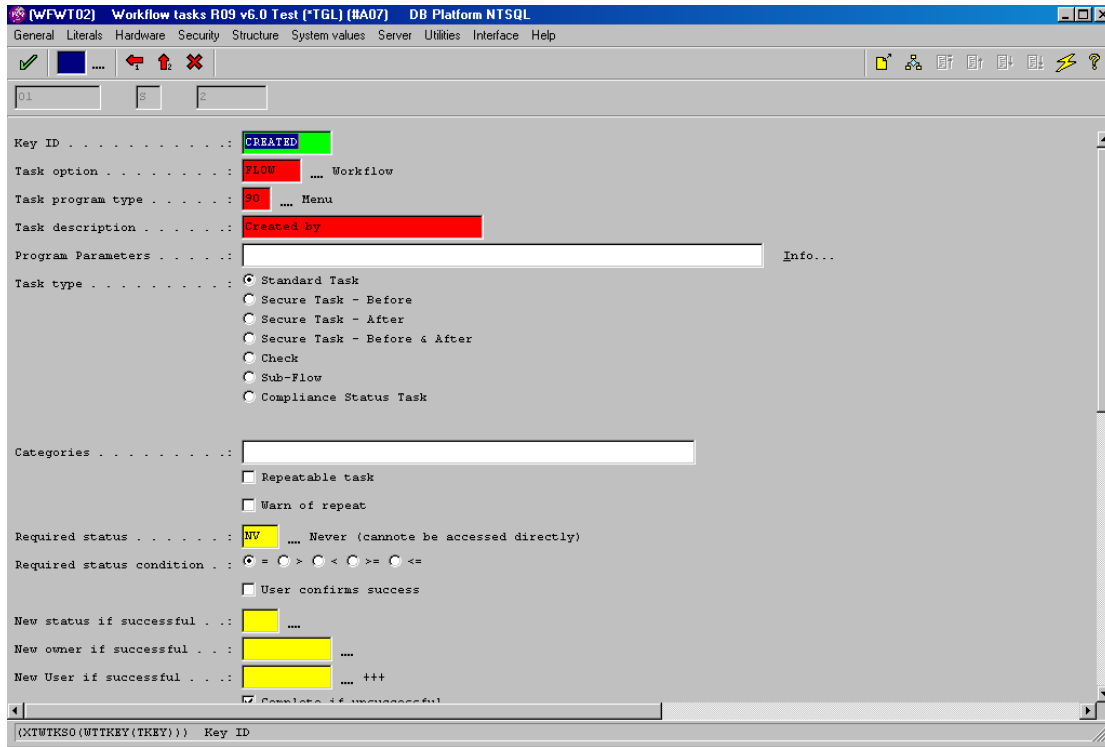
(WFWT02) Workflow tasks R09 v6.0 Test (*TGL) (#A07) DB Platform NTSQL

General Literals Hardware Security Structure System values Server Utilities Interface Help

01 S 2

Key ID . . . . . . . . . . . : CREATED

Task option . . . . . . . . : FLOW ... Workflow

Task program type . . . . . : 90 ... Menu

Task description . . . . . . : Created by

Program Parameters . . . . . : Info...

Task type . . . . . . . . . : Standard Task
Secure Task - Before
Secure Task - After
Secure Task - Before & After
Check
Sub-Flow
Compliance Status Task

Categories . . . . . . . . . :

Repeatable task

Warn of repeat

Required status . . . . . . : NV ... Never (cannote be accessed directly)

Required status condition . . : = > < >= <=

User confirms success

New status if successful . . : ...

New owner if successful . . : ...

New User if successful . . . : ... +++

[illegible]

(XTWTKS0(WTTKEY(TKEY))) Key ID